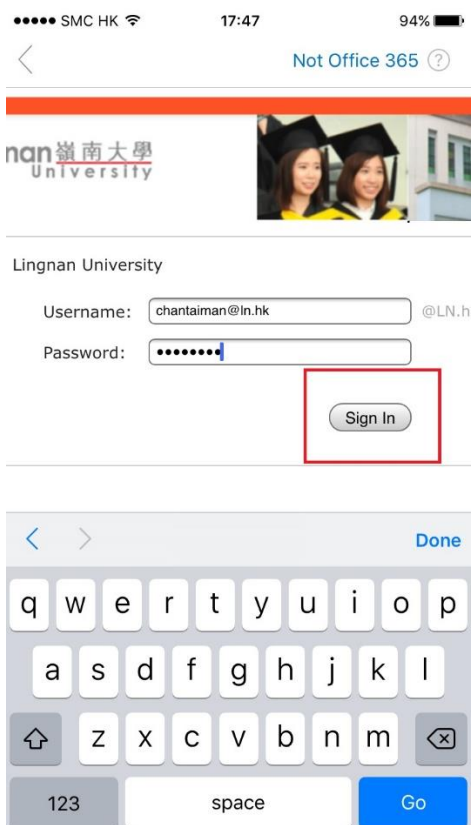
●●●●● SMC HK
17:47
94%

Not Office 365 ?

nan 嶺南大學
University

Lingnan University

Username: chantaiman@ln.hk @LN.h
Password: ••••••••

Sign In

Done

q w e r t y u i o p
a s d f g h j k l
z x c v b n m
123 space Go